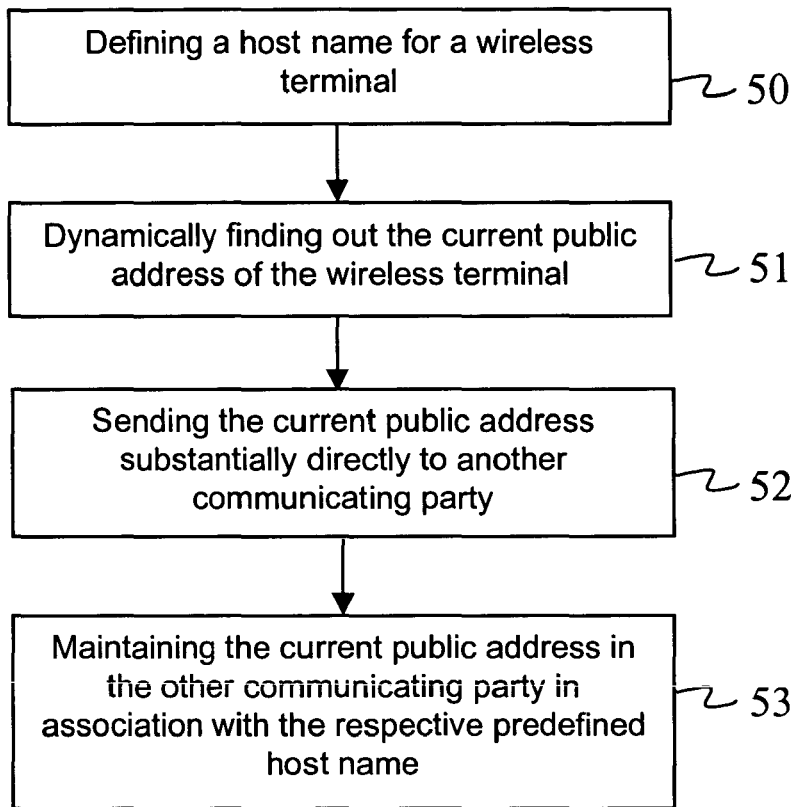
Defining a host name for a wireless terminal

50

Dynamically finding out the current public address of the wireless terminal

51

Sending the current public address substantially directly to another communicating party

52

Maintaining the current public address in the other communicating party in association with the respective predefined host name

53